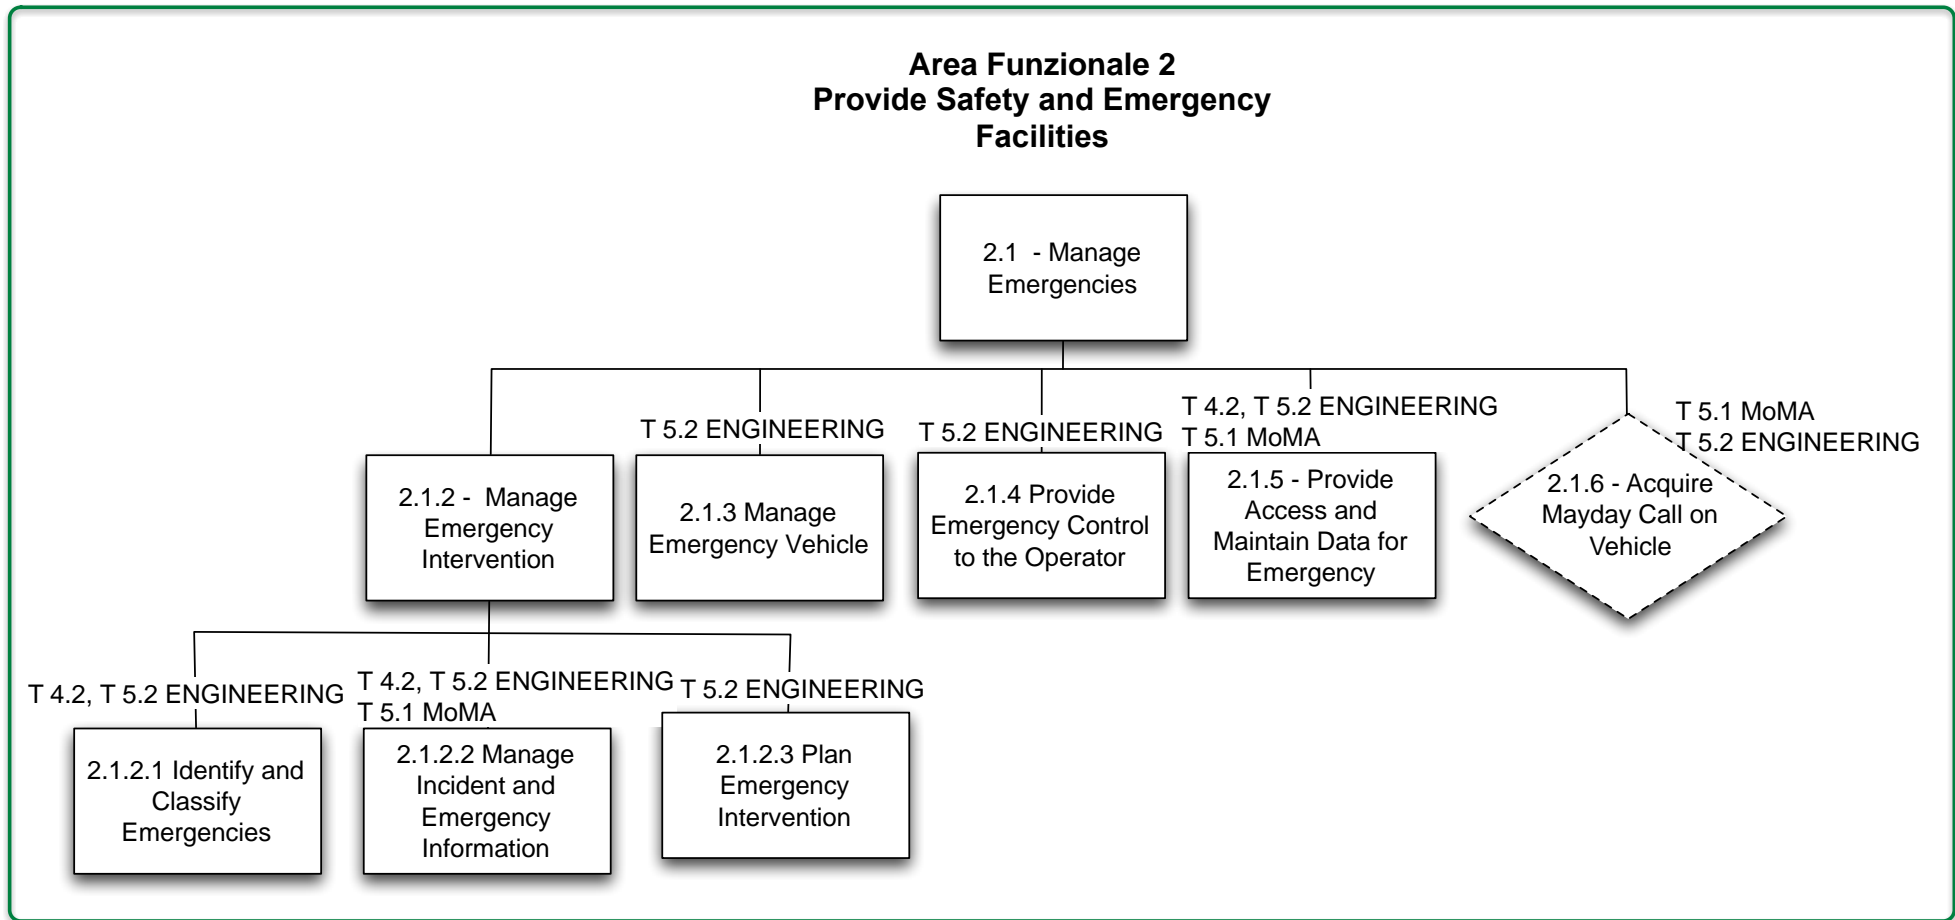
Area Funzionale 2
Provide Safety and Emergency Facilities

2.1 - Manage Emergencies

2.1.2 - Manage Emergency Intervention

T 5.2 ENGINEERING

2.1.3 Manage Emergency Vehicle

T 5.2 ENGINEERING

2.1.4 Provide Emergency Control to the Operator

T 4.2, T 5.2 ENGINEERING
T 5.1 MoMA

2.1.5 - Provide Access and Maintain Data for Emergency

T 5.1 MoMA
T 5.2 ENGINEERING

2.1.6 - Acquire Mayday Call on Vehicle

T 4.2, T 5.2 ENGINEERING

2.1.2.1 Identify and Classify Emergencies

T 4.2, T 5.2 ENGINEERING
T 5.1 MoMA

2.1.2.2 Manage Incident and Emergency Information

T 5.2 ENGINEERING

2.1.2.3 Plan Emergency Intervention